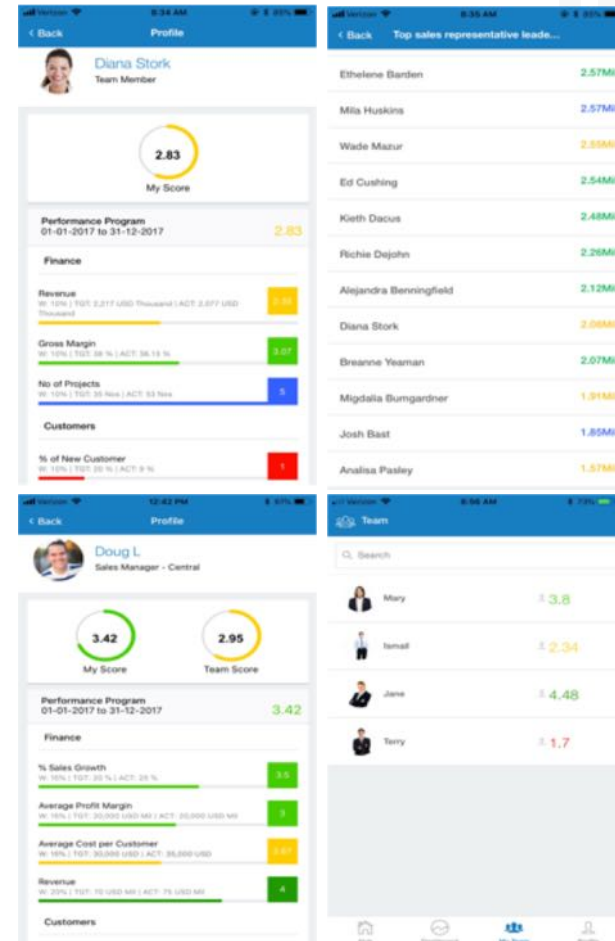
Verizon 8:34 AM 85%

< Back Profile

Diana Stork
Team Member

2.83
My Score

Performance Program
01-01-2017 to 31-12-2017
2.83

Finance

Revenue
W: 10% | TGT: 2,217 USD Thousand | ACT: 2,077 USD Thousand
2.35

Gross Margin
W: 10% | TGT: 38 % | ACT: 38.15 %
3.07

No of Projects
W: 10% | TGT: 35 Nos | ACT: 53 Nos
5

Customers

% of New Customer
W: 10% | TGT: 20 % | ACT: 9 %
1

Verizon 8:35 AM 85%

< Back Top sales representative leade...

| Ethelene Barden | 2.57Mil |
|---|---|
| Mila Huskins | 2.57Mil |
| Wade Mazur | 2.55Mil |
| Ed Cushing | 2.54Mil |
| Kieth Dacus | 2.48Mil |
| Richie Dejohn | 2.26Mil |
| Alejandra Benningfield | 2.12Mil |
| Diana Stork | 2.08Mil |
| Breanne Yeaman | 2.07Mil |
| Migdalia Bumgardner | 1.91Mil |
| Josh Bast | 1.85Mil |
| Analisa Pasley | 1.57Mil |

Verizon 12:42 PM 67%

< Back Profile

Doug L
Sales Manager - Central

3.42
My Score

2.95
Team Score

Performance Program
01-01-2017 to 31-12-2017
3.42

Finance

% Sales Growth
W: 10% | TGT: 20 % | ACT: 25 %
3.5

Average Profit Margin
W: 10% | TGT: 30,000 USD Mil | ACT: 30,000 USD Mil
3

Average Cost per Customer
W: 10% | TGT: 30,000 USD | ACT: 35,000 USD
2.67

Revenue
W: 20% | TGT: 70 USD Mil | ACT: 75 USD Mil
4

Customers

Verizon 8:56 AM 73%

Team

Search

Mary 3.8
Ismail 2.34
Jane 4.48
Terry 1.7

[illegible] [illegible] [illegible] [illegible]